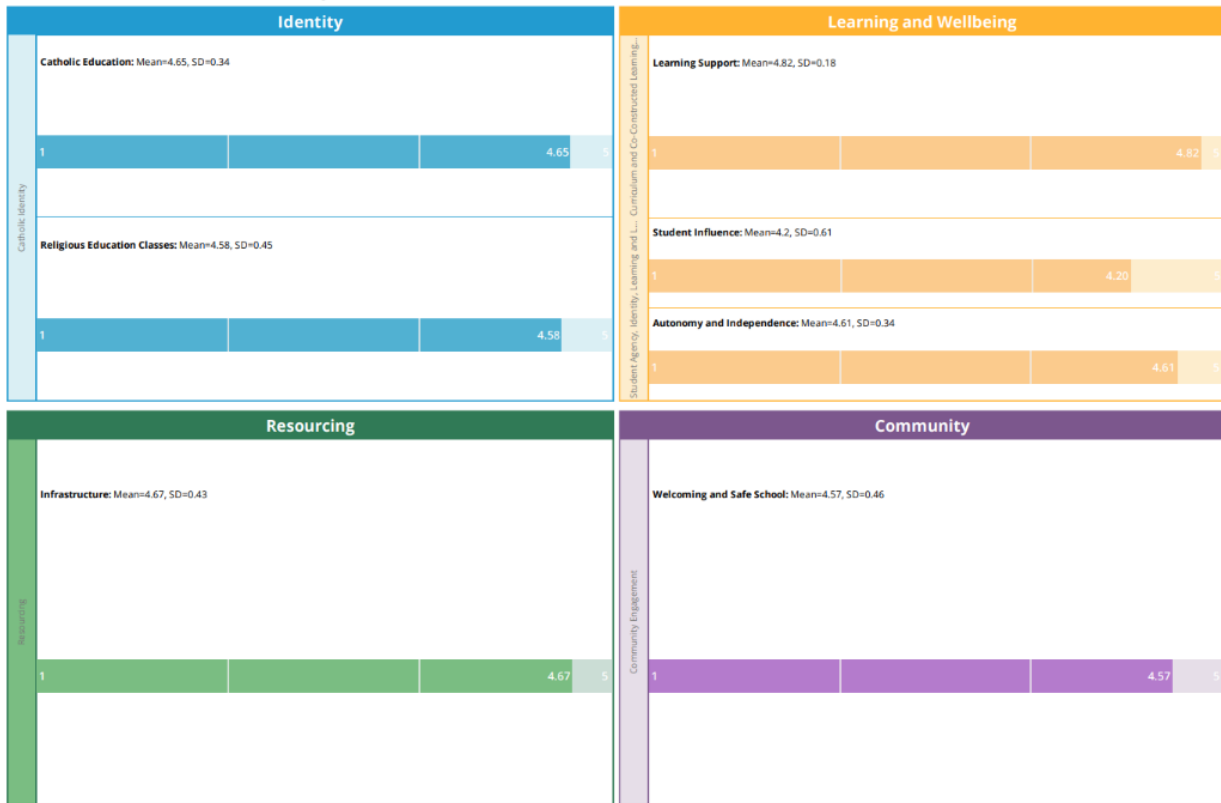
Identity

Catholic Identity

Catholic Education: Mean=4.65, SD=0.34

1 4.65 5

Religious Education Classes: Mean=4.58, SD=0.45

1 4.58 5

Learning and Wellbeing

Curriculum and Co-Constructed Learning...

Learning Support: Mean=4.82, SD=0.18

1 4.82 5

Student Agency, Identity, Learning and L...

Student Influence: Mean=4.2, SD=0.61

1 4.20 5

Autonomy and Independence: Mean=4.61, SD=0.34

1 4.61 5

Resourcing

Resourcing

Infrastructure: Mean=4.67, SD=0.43

1 4.67 5

Community

Community Engagement

Welcoming and Safe School: Mean=4.57, SD=0.46

1 4.57 5